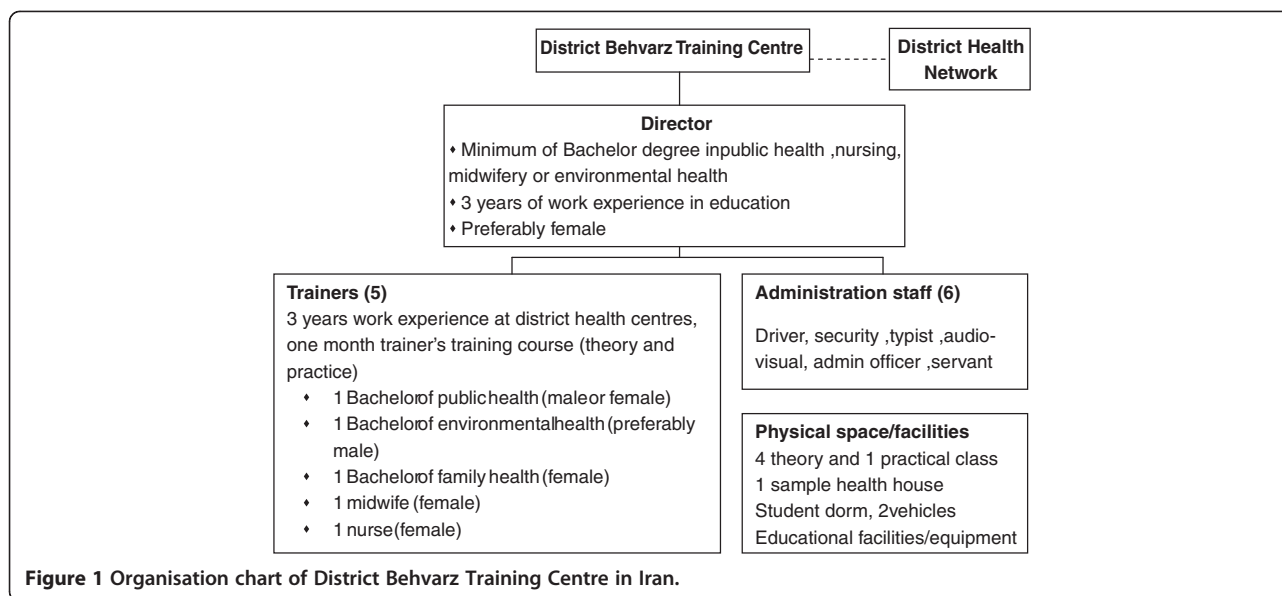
District Behvarz Training Centre

District Health Network

Director
• Minimum of Bachelor degree inpublic health ,nursing, midwifery or environmental health
• 3 years of work experience in education
• Preferably female

Trainers (5)
3 years work experience at district health centres, one month trainer's training course (theory and practice)
• 1 Bachelorof publichealth (maleor female)
• 1 Bachelorof environmentalhealth (preferably male)
• 1 Bachelorof family health (female)
• 1 midwife (female)
• 1 nurse(female)

Administration staff (6)
Driver, security ,typist ,audio-visual, admin officer ,servant

Physical space/facilities
4 theory and 1 practical class
1 sample health house
Student dorm, 2vehicles
Educational facilities/equipment

Figure 1 Organisation chart of District Behvarz Training Centre in Iran.